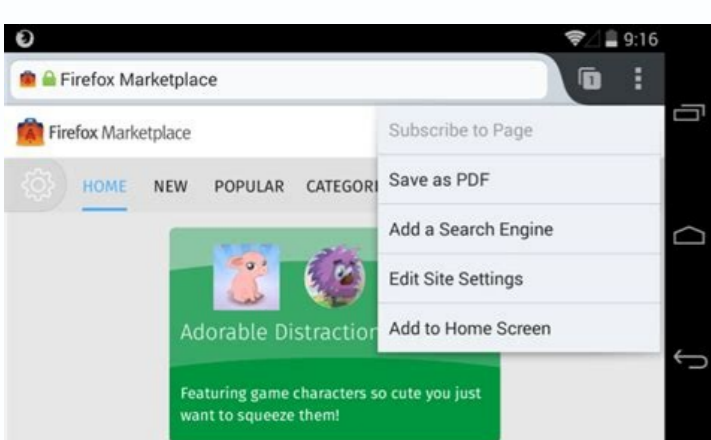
9:16

Firefox Marketplace

1

Firefox Marketplace

HOME NEW POPULAR CATEGORI

Subscribe to Page

Save as PDF

Add a Search Engine

Edit Site Settings

Add to Home Screen

Adorable Distraction

Featuring game characters so cute you just want to squeeze them!